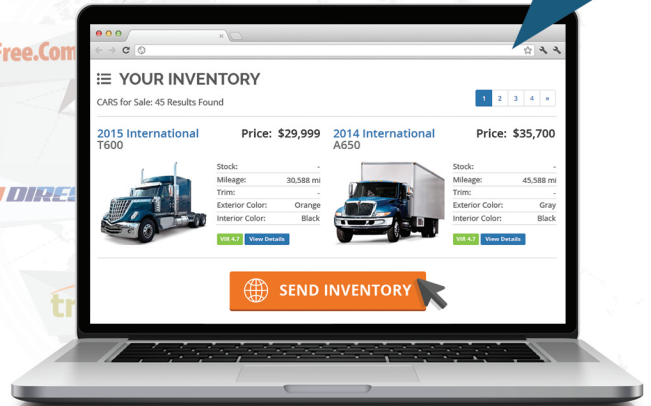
Free.Com

DIRE

tr

YOUR INVENTORY

CARS for Sale: 45 Results Found

1 2 3 4 »

2015 International T600

Price: $29,999

| Stock: | - |
|---|---|
| Mileage: | 30,588 mi |
| Trim: | - |
| Exterior Color: | Orange |
| Interior Color: | Black |

VIR 4.7 View Details

2014 International A650

Price: $35,700

| Stock: | - |
|---|---|
| Mileage: | 45,588 mi |
| Trim: | - |
| Exterior Color: | Gray |
| Interior Color: | Black |

VIR 4.7 View Details

SEND INVENTORY